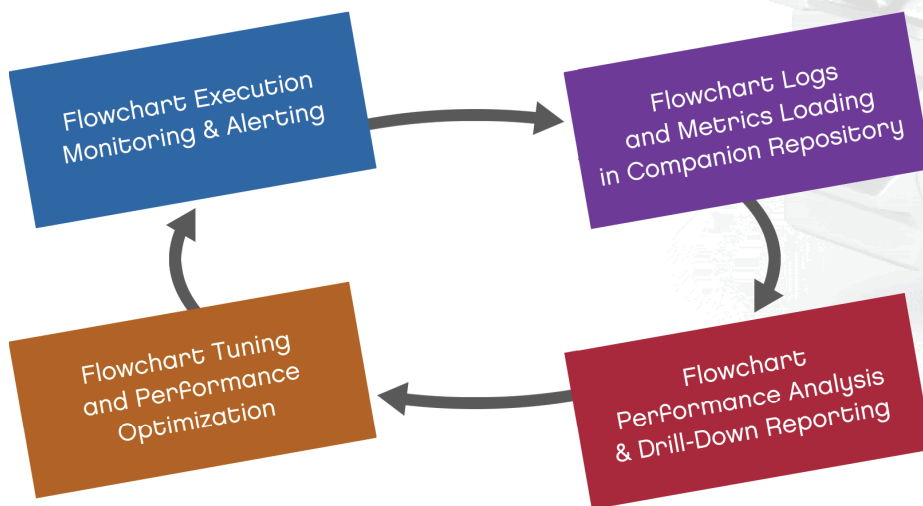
Flowchart Execution Monitoring & Alerting

Flowchart Logs and Metrics Loading in Companion Repository

Flowchart Performance Analysis & Drill-Down Reporting

Flowchart Tuning and Performance Optimization